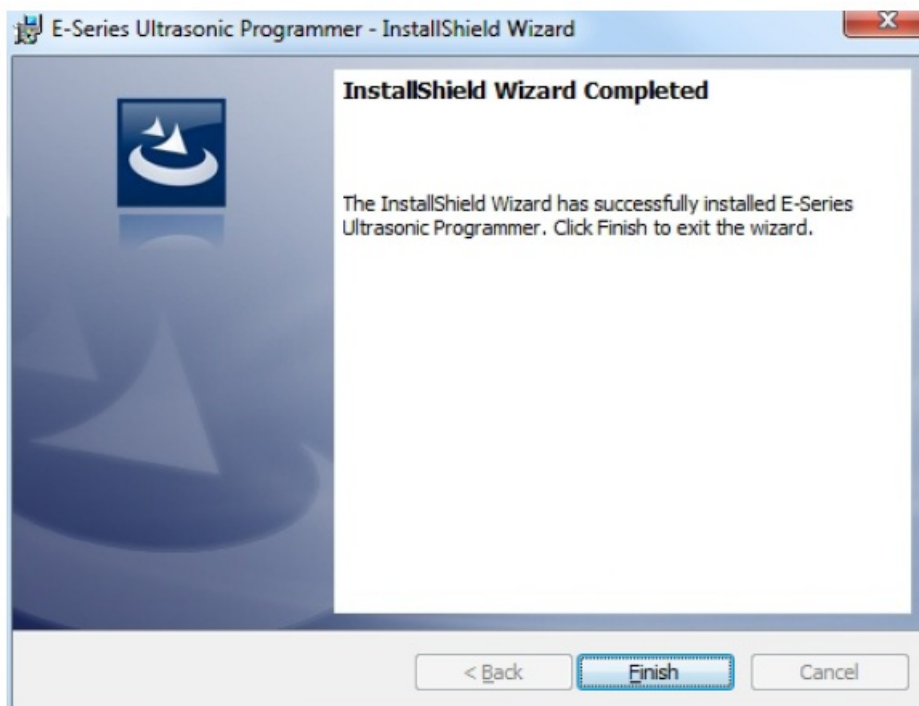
E-Series Ultrasonic Programmer - InstallShield Wizard

X

InstallShield Wizard Completed

The InstallShield Wizard has successfully installed E-Series Ultrasonic Programmer. Click Finish to exit the wizard.

< Back

Finish

Cancel